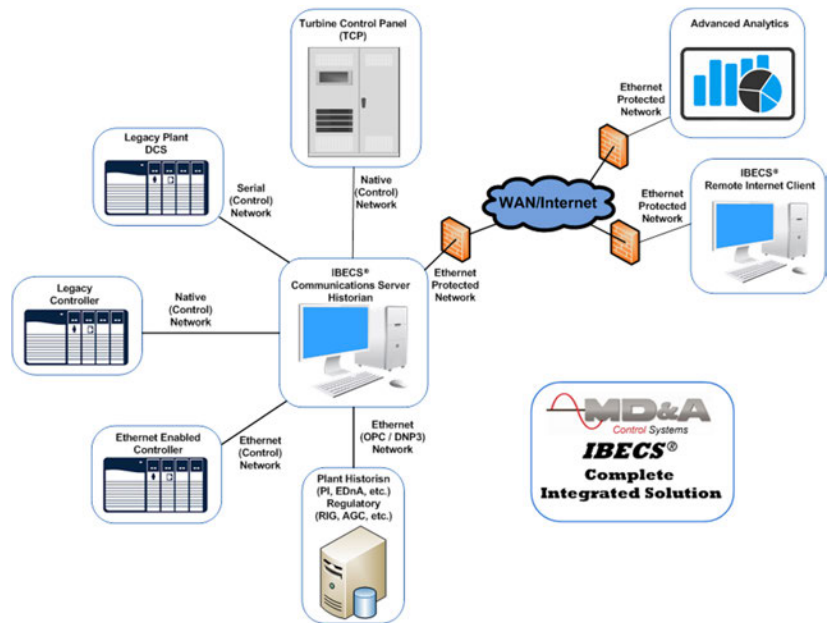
Turbine Control Panel (TCP)

Advanced Analytics

Ethernet Protected Network

Legacy Plant DCS

Serial (Control) Network

Native (Control) Network

WAN/Internet

Ethernet Protected Network

IBECS® Remote Internet Client

Legacy Controller

Native (Control) Network

IBECS® Communications Server Historian

Ethernet Protected Network

Ethernet Enabled Controller

Ethernet (Control) Network

Ethernet (OPC / DNP3) Network

Plant Historisn (PI, EDnA, etc.) Regulatory (RIG, AGC, etc.)

MD&A Control Systems

IBECS®

Complete Integrated Solution